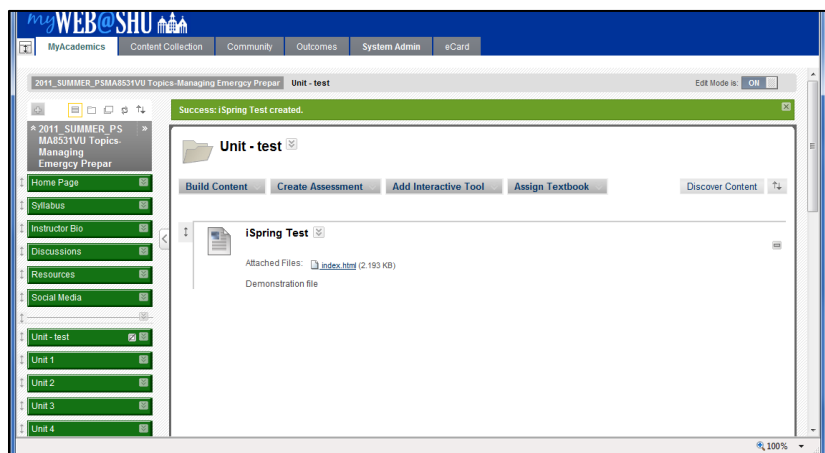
myWEB@SHU

MyAcademics | Content Collection | Community | Outcomes | System Admin | eCard

2011_SUMMER_PSMA8531VU Topics-Managing Emergcy Prepar | Unit - test

Edit Mode is: ON

Success: iSpring Test created.

2011_SUMMER_PSMA8531VU Topics-Managing Emergcy Prepar

Home Page
Syllabus
Instructor Bio
Discussions
Resources
Social Media
Unit - test
Unit 1
Unit 2
Unit 3
Unit 4

Unit - test

Build Content | Create Assessment | Add Interactive Tool | Assign Textbook | Discover Content

iSpring Test

Attached Files: index.html (2.193 KB)

Demonstration file

100%